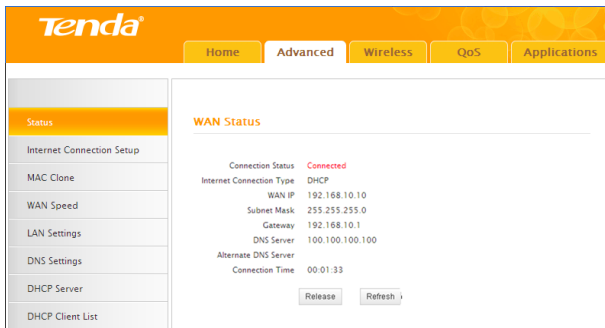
Tenda®

Home
Advanced
Wireless
QoS
Applications

Status
Internet Connection Setup
MAC Clone
WAN Speed
LAN Settings
DNS Settings
DHCP Server
DHCP Client List

WAN Status

| | |
|---|---|
| Connection Status | Connected |
| Internet Connection Type | DHCP |
| WAN IP | 192.168.10.10 |
| Subnet Mask | 255.255.255.0 |
| Gateway | 192.168.10.1 |
| DNS Server | 100.100.100.100 |
| Alternate DNS Server | |
| Connection Time | 00:01:33 |

Release
Refresh